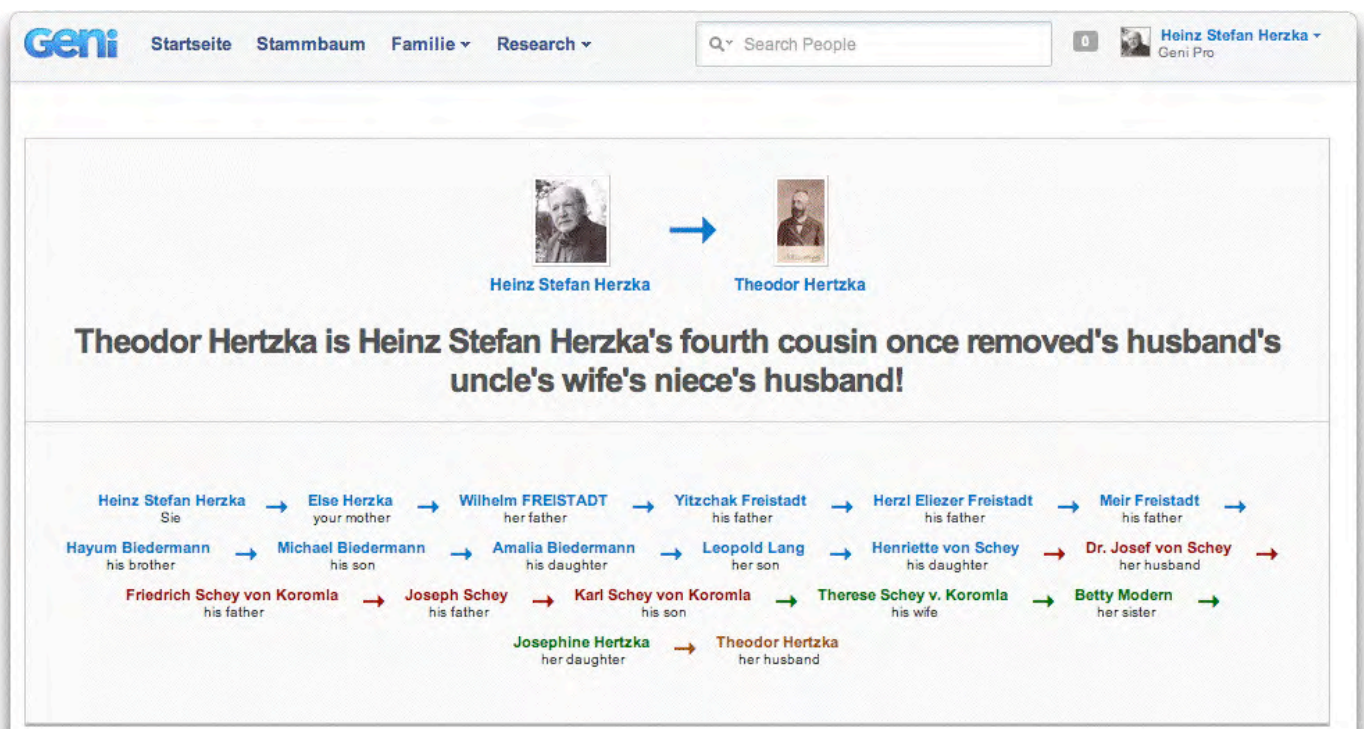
Geni Startseite Stammbaum Familie Research

Search People

0 Heinz Stefan Herzka
Geni Pro

Heinz Stefan Herzka Theodor Hertzka

Theodor Hertzka is Heinz Stefan Herzka's fourth cousin once removed's husband's uncle's wife's niece's husband!

Heinz Stefan Herzka
Sie

Else Herzka
your mother

Wilhelm FREISTADT
her father

Yitzchak Freistadt
his father

Herzl Eliezer Freistadt
his father

Meir Freistadt
his father

Hayum Biedermann
his brother

Michael Biedermann
his son

Amalia Biedermann
his daughter

Leopold Lang
her son

Henriette von Schey
his daughter

Dr. Josef von Schey
her husband

Friedrich Schey von Koromla
his father

Joseph Schey
his father

Karl Schey von Koromla
his son

Therese Schey v. Koromla
his wife

Betty Modern
her sister

Josephine Hertzka
her daughter

Theodor Hertzka
her husband